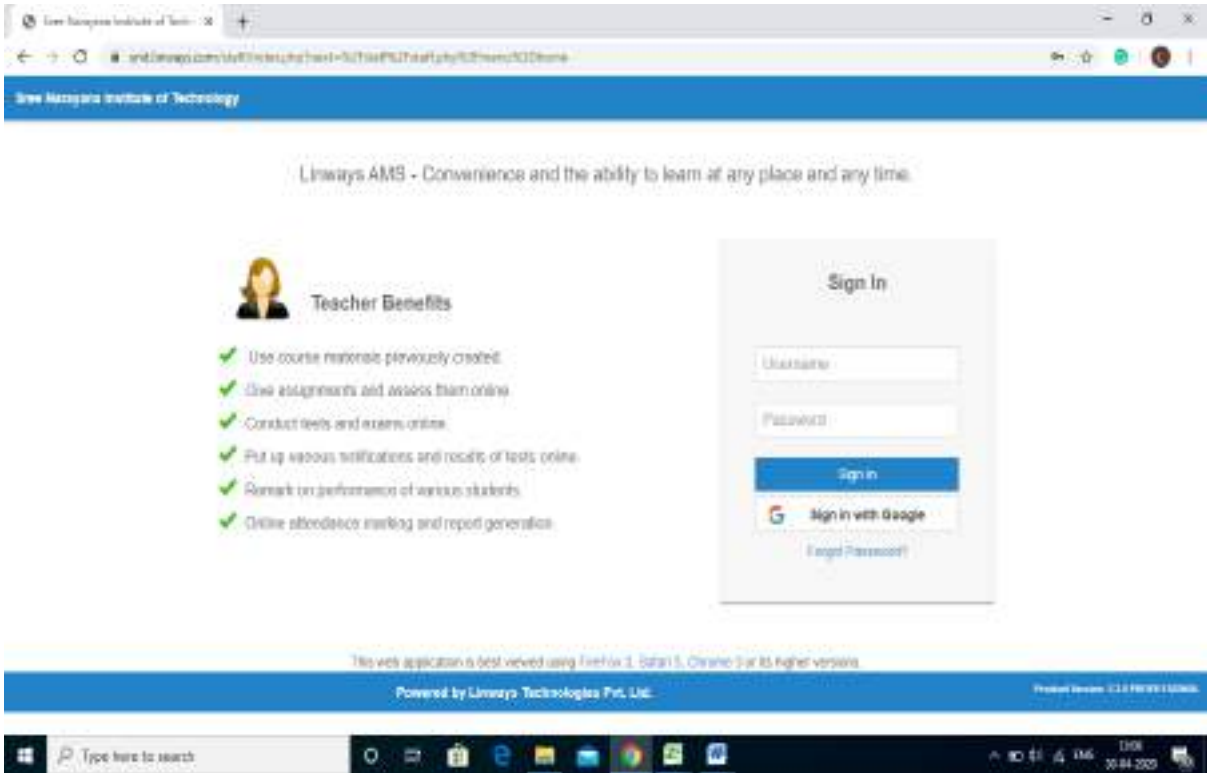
Sree Narayana Institute of Tech ×

sniklinways.com/staff/index.php?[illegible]

Sree Narayana Institute of Technology

Linways AMS - Convenience and the ability to learn at any place and any time.

Teacher Benefits

Use course materials previously created.

Give assignments and assess them online.

Conduct tests and exams online.

Put up various notifications and results of tests online.

Remark on performance of various students.

Online attendance marking and report generation.

Sign In

Username

Password

Sign in

Sign in with Google

Forgot Password?

This web application is best viewed using Firefox 3, Safari 5, Chrome 5 or its higher versions.

Powered by Linways Technologies Pvt. Ltd.

Product Version: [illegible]

Type here to search

ENG

13:06
30-04-2020